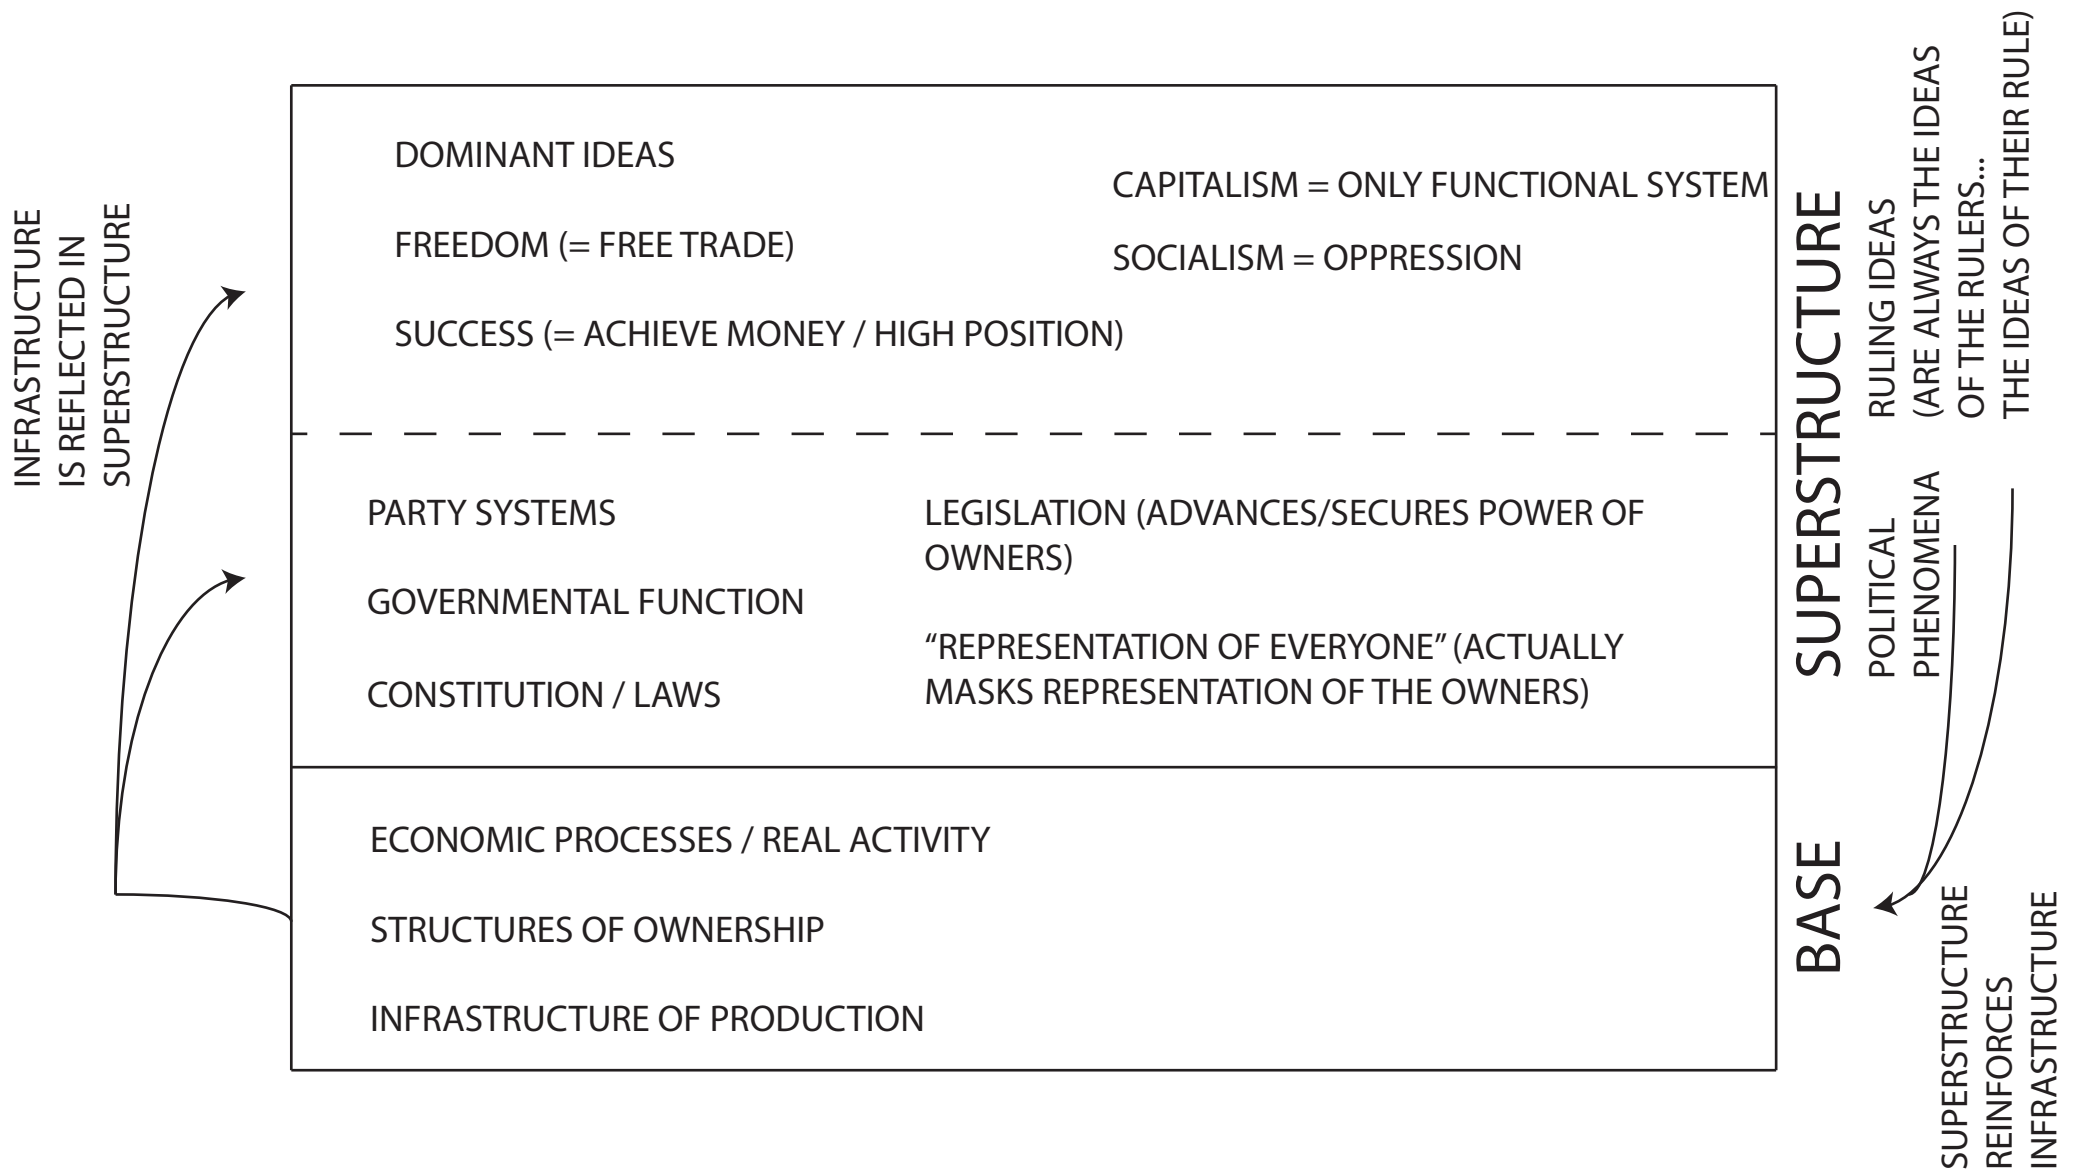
INFRASTRUCTURE IS REFLECTED IN SUPERSTRUCTURE

DOMINANT IDEAS

FREEDOM (= FREE TRADE)

SUCCESS (= ACHIEVE MONEY / HIGH POSITION)

CAPITALISM = ONLY FUNCTIONAL SYSTEM

SOCIALISM = OPPRESSION

PARTY SYSTEMS

GOVERNMENTAL FUNCTION

CONSTITUTION / LAWS

LEGISLATION (ADVANCES/SECURES POWER OF OWNERS)

"REPRESENTATION OF EVERYONE" (ACTUALLY MASKS REPRESENTATION OF THE OWNERS)

ECONOMIC PROCESSES / REAL ACTIVITY

STRUCTURES OF OWNERSHIP

INFRASTRUCTURE OF PRODUCTION

SUPERSTRUCTURE

RULING IDEAS (ARE ALWAYS THE IDEAS OF THE RULERS... THE IDEAS OF THEIR RULE)

POLITICAL PHENOMENA

BASE

SUPERSTRUCTURE REINFORCES INFRASTRUCTURE